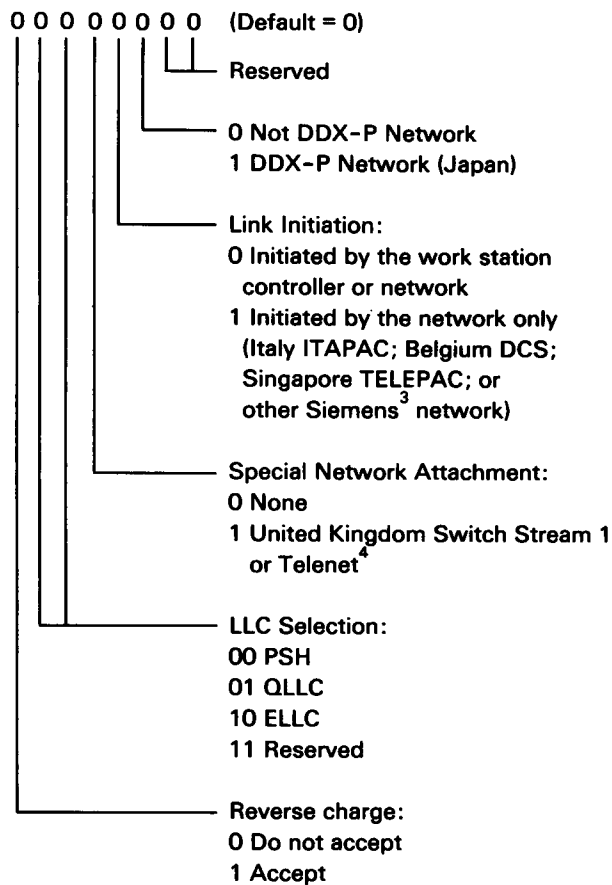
0 0 0 0 0 0 0 0 (Default = 0)

Reserved

0 Not DDX-P Network
1 DDX-P Network (Japan)

Link Initiation:
0 Initiated by the work station controller or network
1 Initiated by the network only (Italy ITAPAC; Belgium DCS; Singapore TELEPAC; or other Siemens$^3$ network)

Special Network Attachment:
0 None
1 United Kingdom Switch Stream 1 or Telenet$^4$

LLC Selection:
00 PSH
01 QLLC
10 ELLC
11 Reserved

Reverse charge:
0 Do not accept
1 Accept